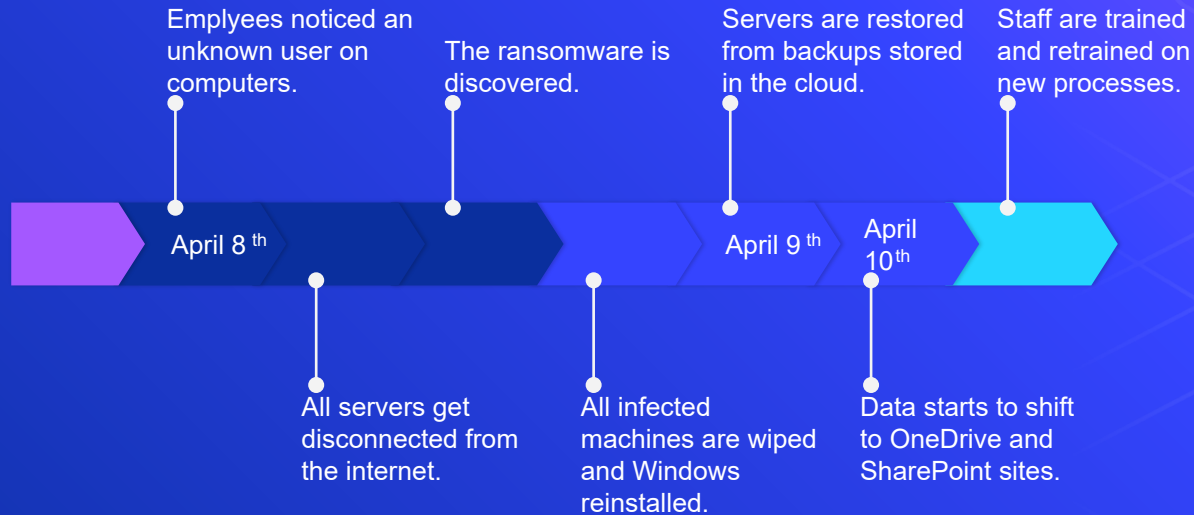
Emplyees noticed an unknown user on computers.

The ransomware is discovered.

Servers are restored from backups stored in the cloud.

Staff are trained and retrained on new processes.

April 8 th

April 9 th

April 10th

All servers get disconnected from the internet.

All infected machines are wiped and Windows reinstalled.

Data starts to shift to OneDrive and SharePoint sites.